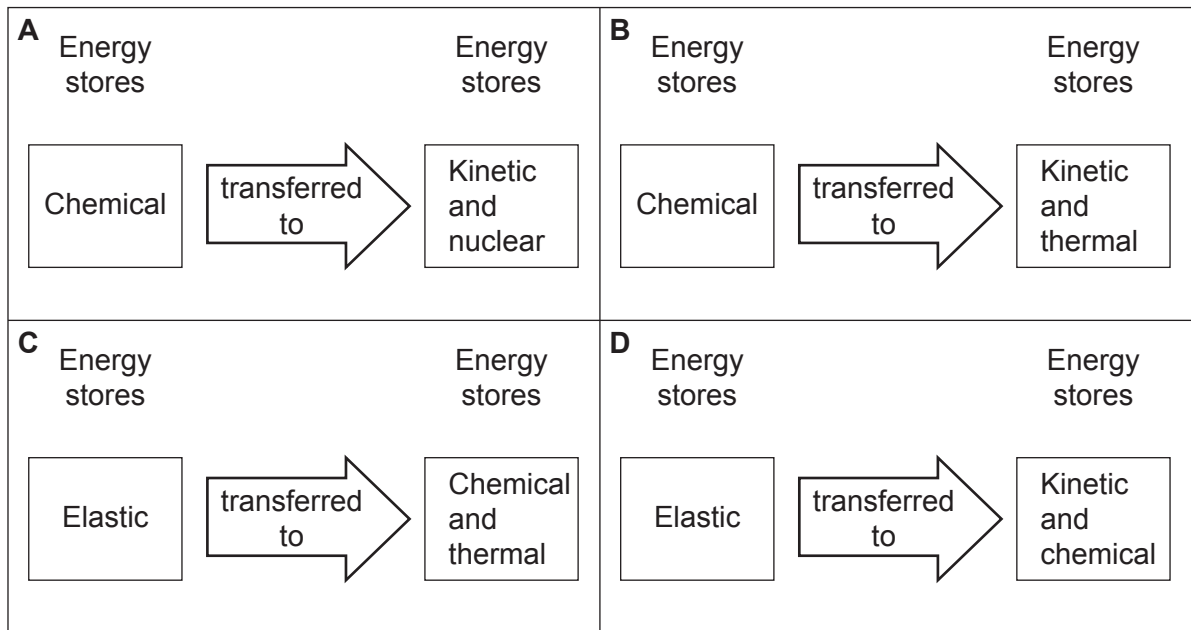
A
Energy stores

Energy stores

Chemical

transferred to

Kinetic and nuclear

B
Energy stores

Energy stores

Chemical

transferred to

Kinetic and thermal

C
Energy stores

Energy stores

Elastic

transferred to

Chemical and thermal

D
Energy stores

Energy stores

Elastic

transferred to

Kinetic and chemical